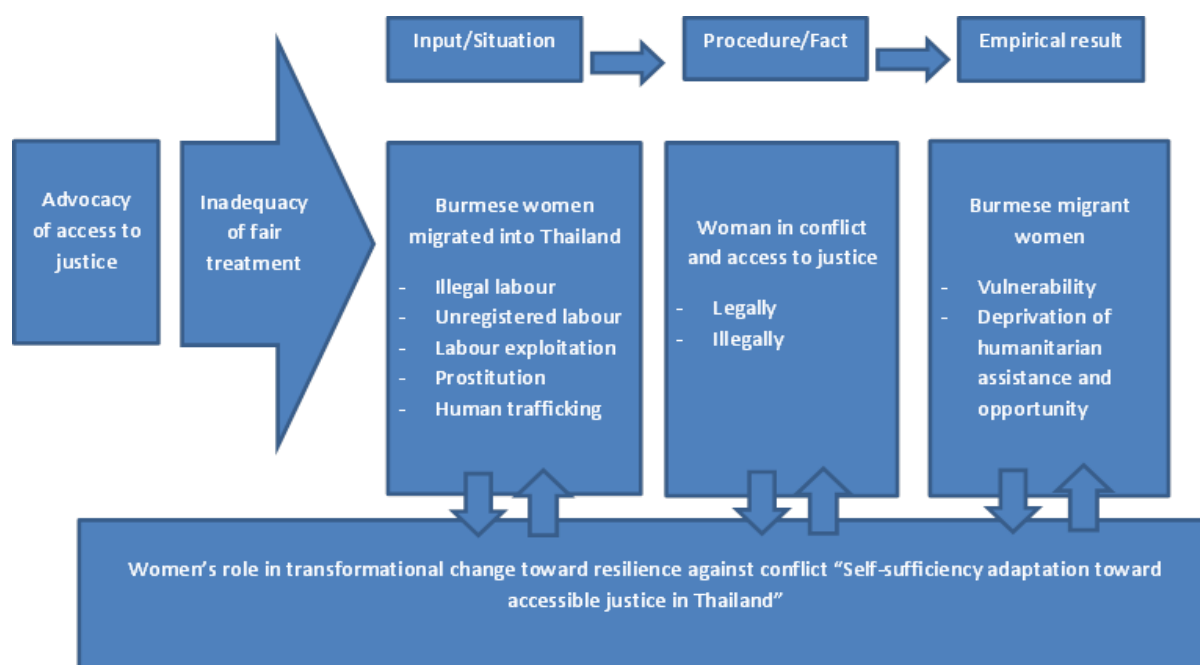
Input/Situation

Procedure/Fact

Empirical result

Advocacy of access to justice

Inadequacy of fair treatment

Burmese women migrated into Thailand

- Illegal labour
- Unregistered labour
- Labour exploitation
- Prostitution
- Human trafficking

Woman in conflict and access to justice

- Legally
- Illegally

Burmese migrant women

- Vulnerability
- Deprivation of humanitarian assistance and opportunity

Women's role in transformational change toward resilience against conflict "Self-sufficiency adaptation toward accessible justice in Thailand"